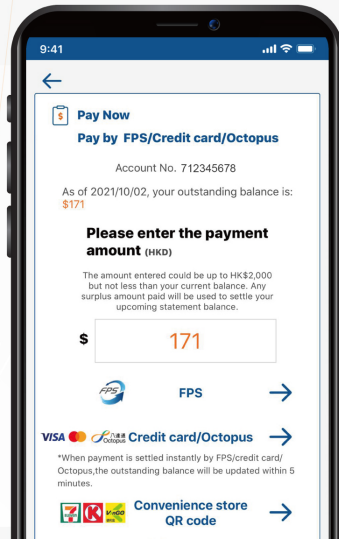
9:41

Pay Now
Pay by FPS/Credit card/Octopus

Account No. 712345678

As of 2021/10/02, your outstanding balance is: $171

Please enter the payment amount (HKD)

The amount entered could be up to HK$2,000 but not less than your current balance. Any surplus amount paid will be used to settle your upcoming statement balance.

$ 171

FPS

FPS

VISA Octopus Credit card/Octopus

*When payment is settled instantly by FPS/credit card/ Octopus,the outstanding balance will be updated within 5 minutes.

Convenience store QR code